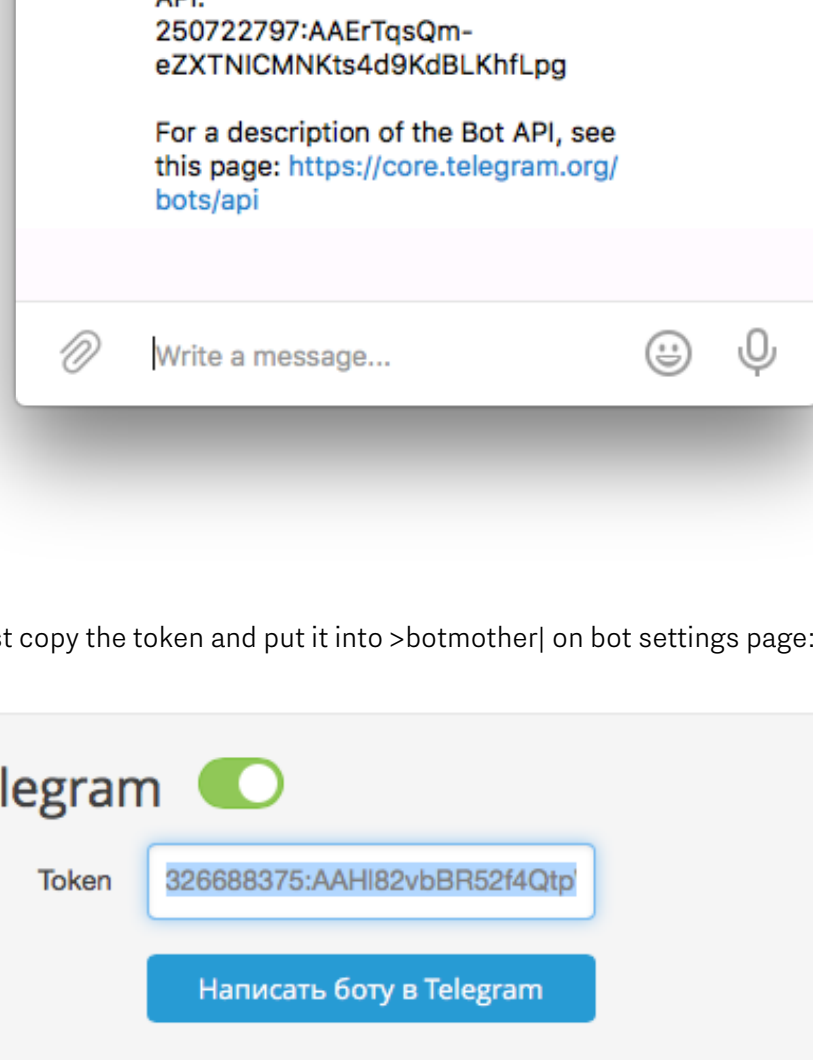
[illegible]
250722797:AAErTqsQm-eZXTNICMNKts4d9KdBLKhfLpg

For a description of the Bot API, see this page: https://core.telegram.org/bots/api

Write a message...

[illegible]t copy the token and put it into >botmother| on bot settings page:

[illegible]legram

Token 326688375:AAHI82vbBR52f4Qtp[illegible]

Написать боту в Telegram